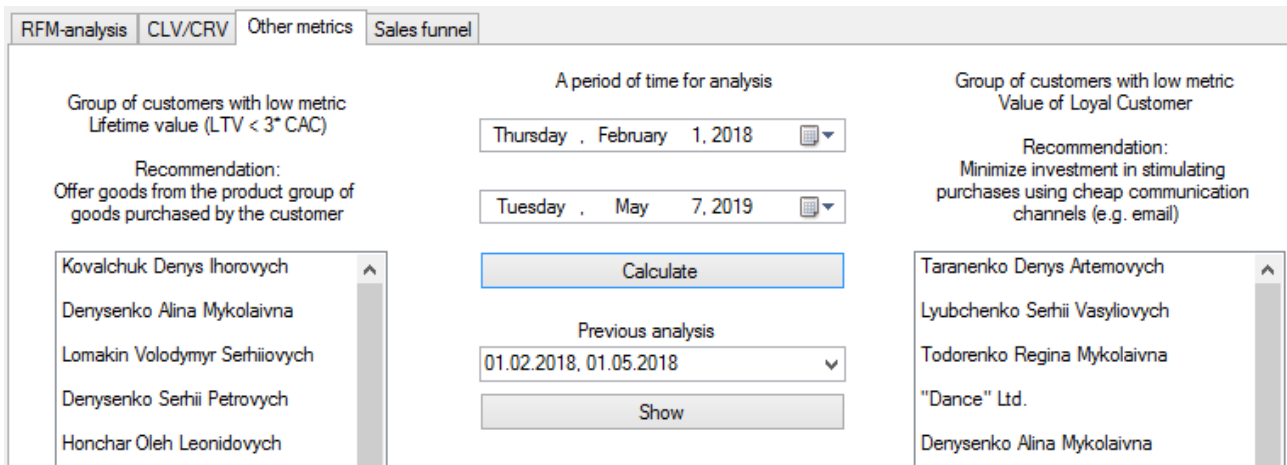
RFM-analysis | CLV/CRV | Other metrics | Sales funnel

Group of customers with low metric
Lifetime value (LTV < 3* CAC)

Recommendation:
Offer goods from the product group of goods purchased by the customer

Kovalchuk Denys Ihorovych
Denysenko Alina Mykolaivna
Lomakin Volodymyr Serhiiovych
Denysenko Serhii Petrovych
Honchar Oleh Leonidovych

A period of time for analysis

Thursday , February 1, 2018

Tuesday , May 7, 2019

Calculate

Previous analysis

01.02.2018, 01.05.2018

Show

Group of customers with low metric
Value of Loyal Customer

Recommendation:
Minimize investment in stimulating purchases using cheap communication channels (e.g. email)

Taranenko Denys Artemovych
Lyubchenko Serhii Vasyliovych
Todorenko Regina Mykolaivna
"Dance" Ltd.
Denysenko Alina Mykolaivna